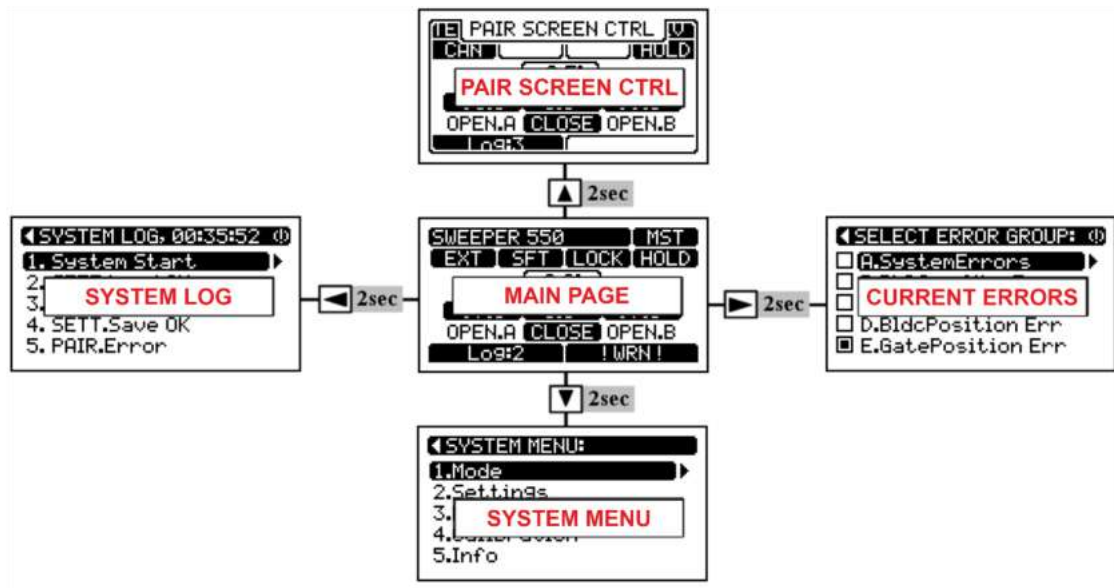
TE PAIR SCREEN CTRL V
CAN HOLD
PAIR SCREEN CTRL
OPEN.A CLOSE OPEN.B
Log:3

▲ 2sec

SYSTEM LOG, 00:35:52
1. System Start
2. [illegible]
3. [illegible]
SYSTEM LOG
4. SETT.Save OK
5. PAIR.Error

◄ 2sec

SWEEPER 550 MST
EXT SFT LOCK HOLD
MAIN PAGE
OPEN.A CLOSE OPEN.B
Log:2 ! WRN !

► 2sec

SELECT ERROR GROUP:
A.SystemErrors
CURRENT ERRORS
D.BldcPosition Err
E.GatePosition Err

▼ 2sec

SYSTEM MENU:
1.Mode
2.Settings
3.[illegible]
SYSTEM MENU
4.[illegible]
5.Info